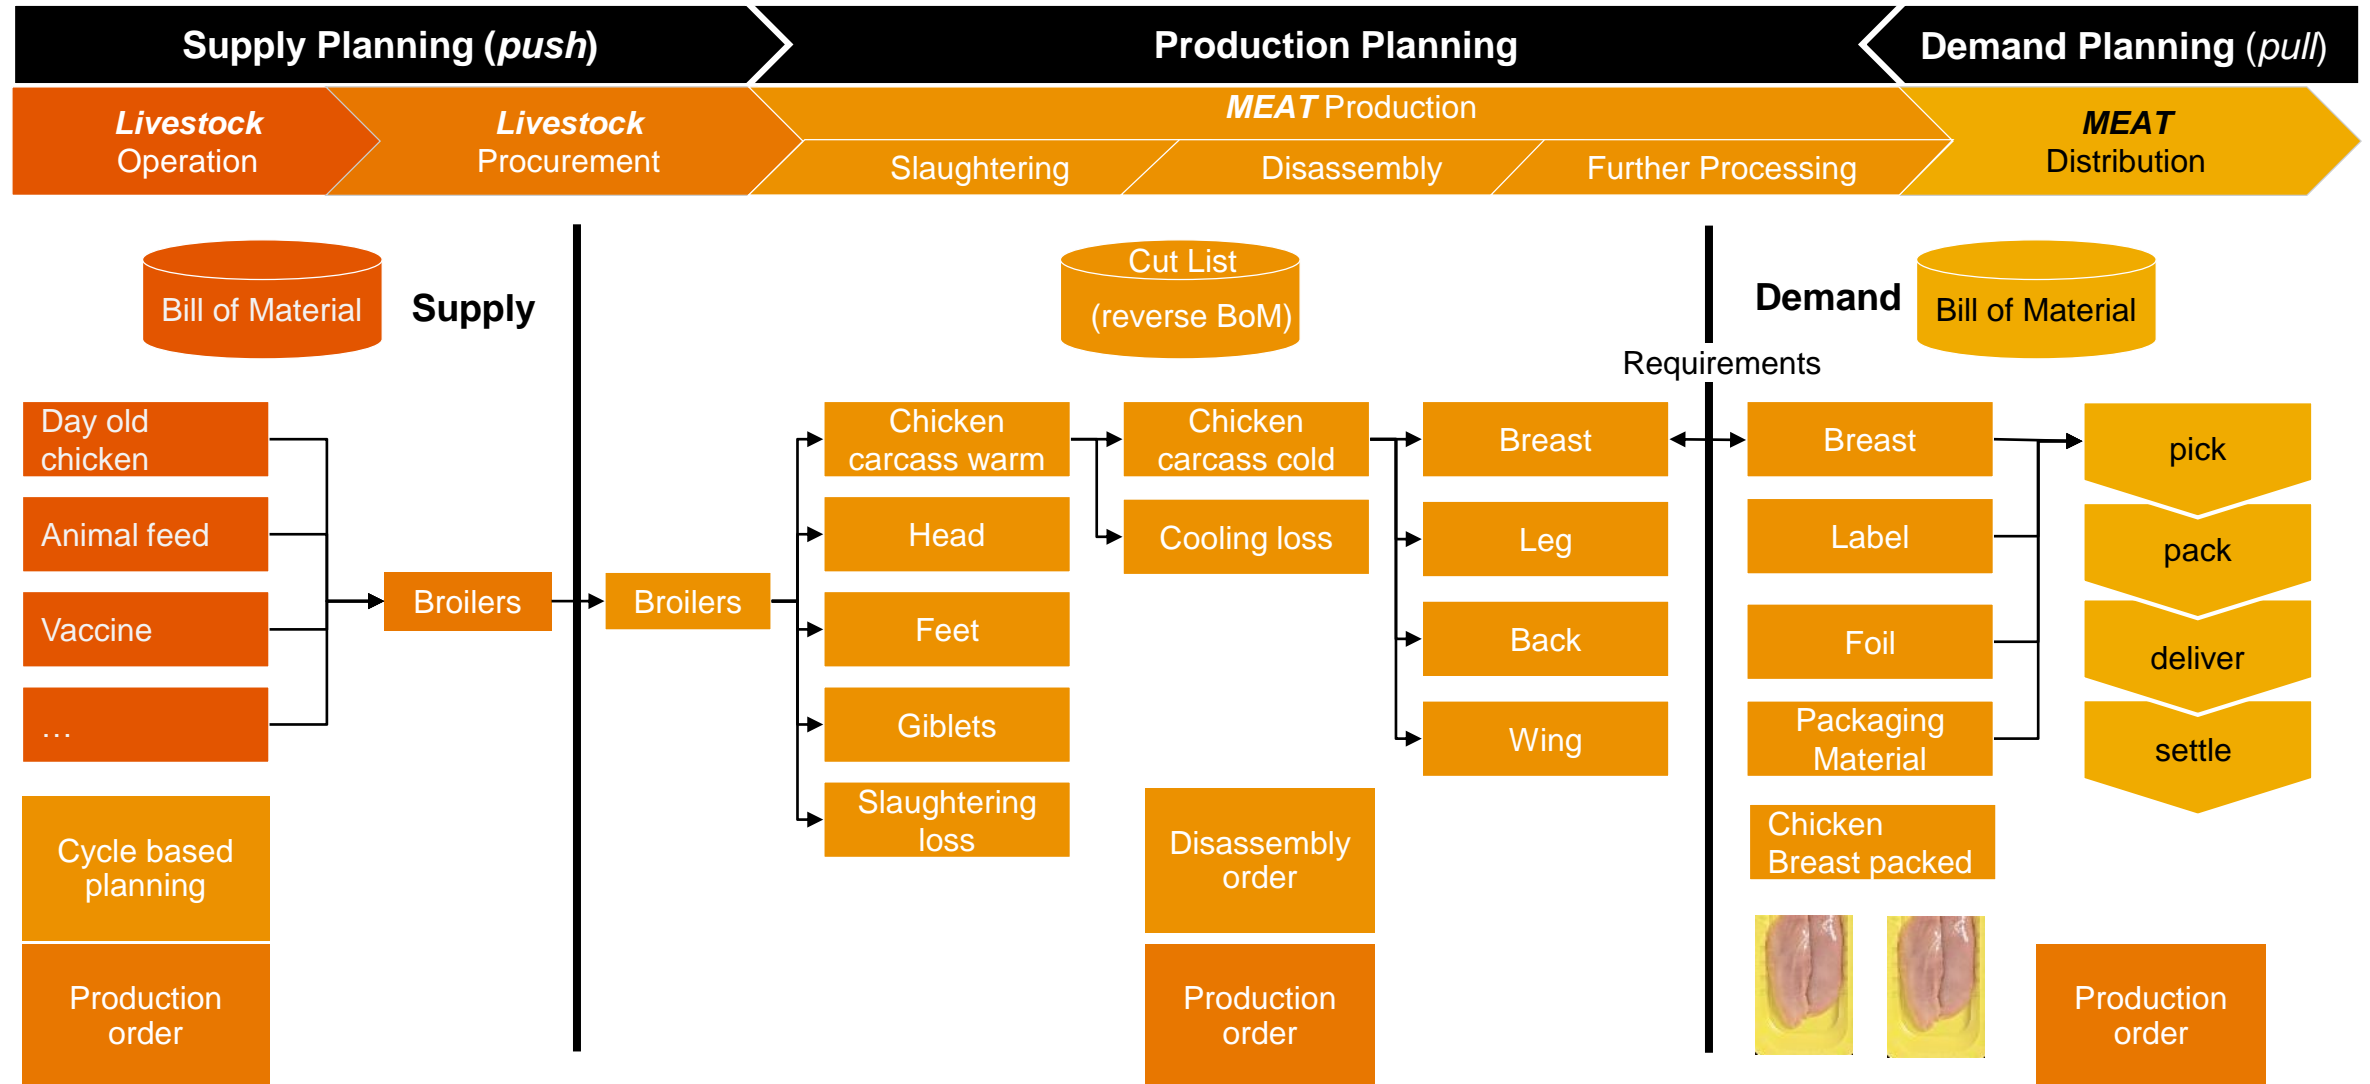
Supply Planning (*push*)

Production Planning

Demand Planning (*pull*)

*Livestock* Operation

*Livestock* Procurement

*MEAT* Production

Slaughtering

Disassembly

Further Processing

*MEAT* Distribution

Bill of Material

Supply

Cut List (reverse BoM)

Demand

Bill of Material

Requirements

Day old chicken

Animal feed

Vaccine

…

Broilers

Broilers

Chicken carcass warm

Head

Feet

Giblets

Slaughtering loss

Chicken carcass cold

Cooling loss

Breast

Leg

Back

Wing

Breast

Label

Foil

Packaging Material

Chicken Breast packed

pick

pack

deliver

settle

Cycle based planning

Production order

Disassembly order

Production order

Production order